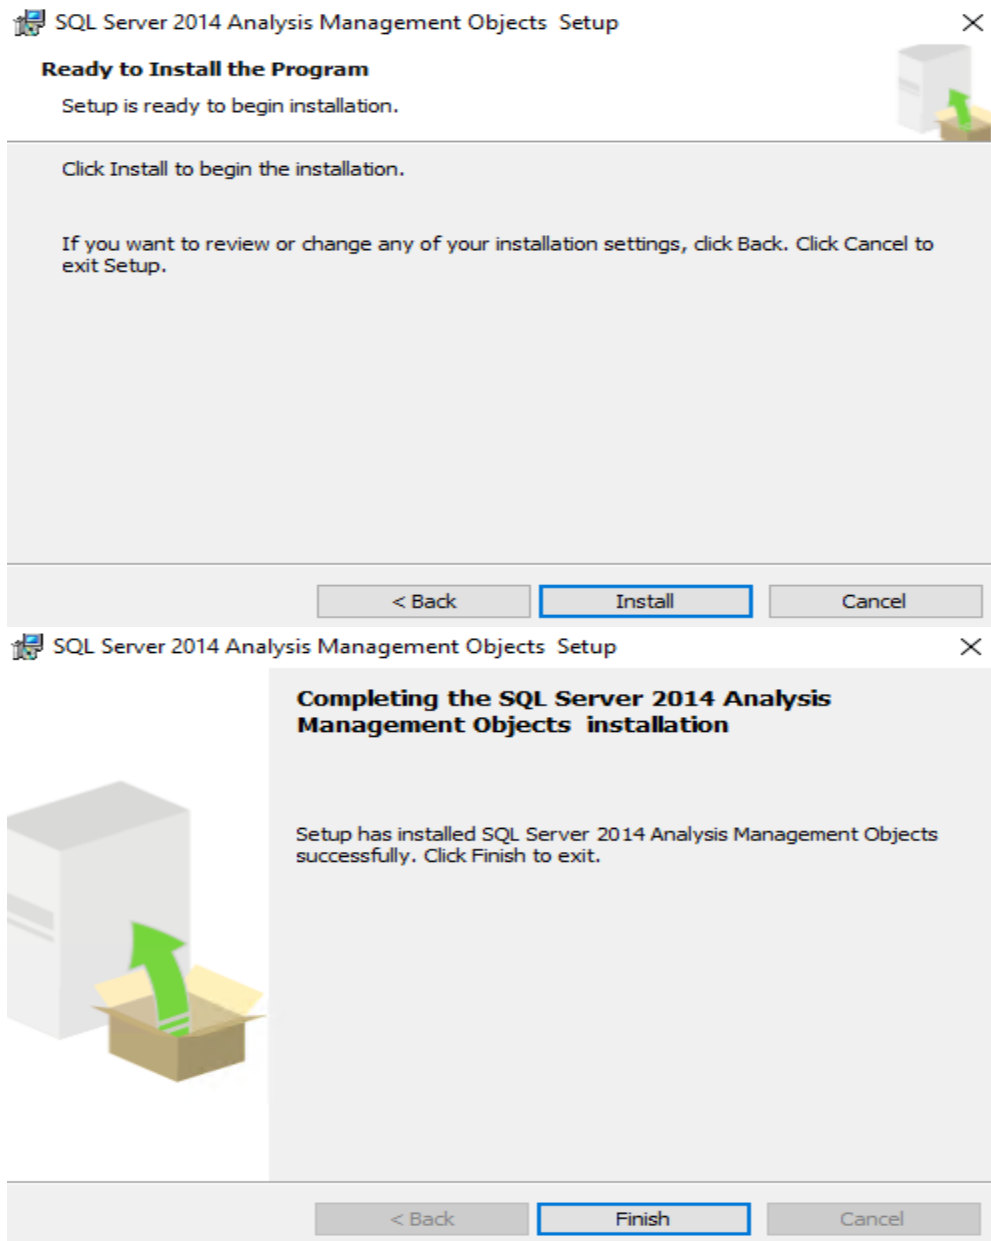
SQL Server 2014 Analysis Management Objects Setup

Ready to Install the Program

Setup is ready to begin installation.

Click Install to begin the installation.

If you want to review or change any of your installation settings, click Back. Click Cancel to exit Setup.

< Back
Install
Cancel

SQL Server 2014 Analysis Management Objects Setup

Completing the SQL Server 2014 Analysis Management Objects installation

Setup has installed SQL Server 2014 Analysis Management Objects successfully. Click Finish to exit.

< Back
Finish
Cancel